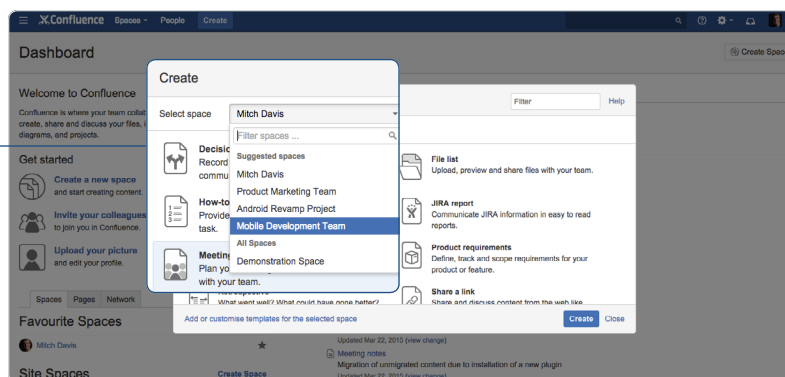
Confluence Spaces People Create

Dashboard

Create Spac

Welcome to Confluence

Confluence is where your team collat create, share and discuss your files, i diagrams, and projects.

Get started

Create a new space and start creating content.

Invite your colleagues to join you in Confluence.

Upload your picture and edit your profile.

Spaces Pages Network

Favourite Spaces

Mitch Davis

Site Spaces

Create Space

Create

Select space Mitch Davis

Filter spaces ...

Suggested spaces

Mitch Davis

Product Marketing Team

Android Revamp Project

Mobile Development Team

All Spaces

Demonstration Space

Filter Help

Decisio Record commu

How-to Provide task.

Meeting Plan yo with your team.

What went well? What could have gone better?

File list
Upload, preview and share files with your team.

JIRA report
Communicate JIRA information in easy to read reports.

Product requirements
Define, track and scope requirements for your product or feature.

Share a link
Share and discuss content from the web like

Add or customise templates for the selected space

Create Close

Updated Mar 22, 2015 (view change)

Meeting notes

Migration of unmigrated content due to installation of a new plugin

Updated Mar 22, 2015 (view change)